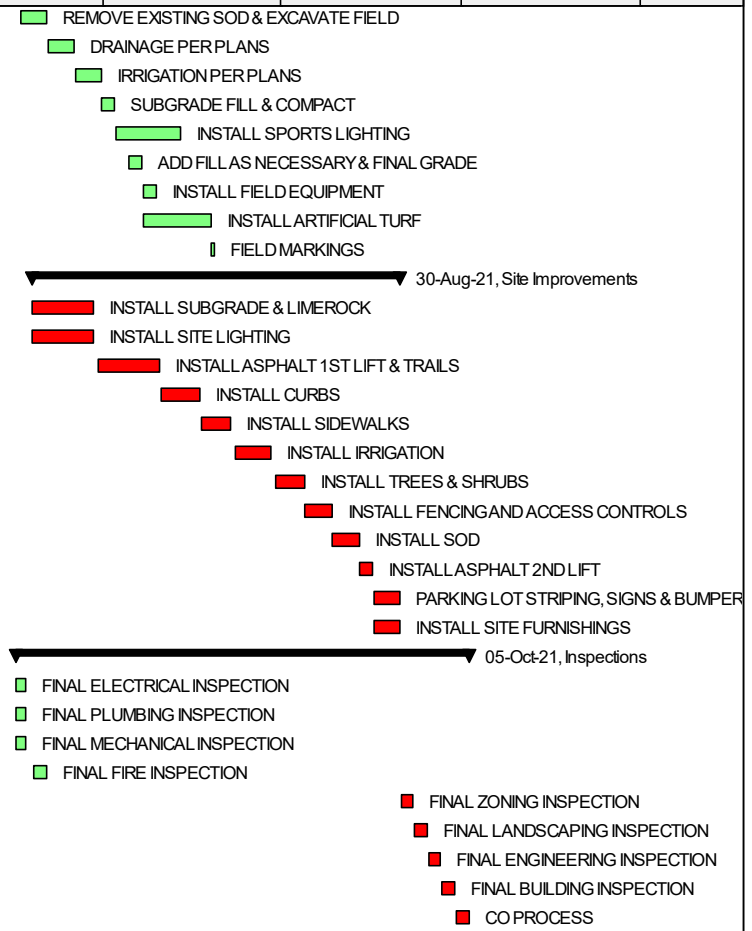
REMOVE EXISTING SOD & EXCAVATE FIELD
DRAINAGE PER PLANS
IRRIGATION PER PLANS
SUBGRADE FILL & COMPACT
INSTALL SPORTS LIGHTING
ADD FILL AS NECESSARY & FINAL GRADE
INSTALL FIELD EQUIPMENT
INSTALL ARTIFICIAL TURF
FIELD MARKINGS
30-Aug-21, Site Improvements
INSTALL SUBGRADE & LIMEROCK
INSTALL SITE LIGHTING
INSTALL ASPHALT 1ST LIFT & TRAILS
INSTALL CURBS
INSTALL SIDEWALKS
INSTALL IRRIGATION
INSTALL TREES & SHRUBS
INSTALL FENCING AND ACCESS CONTROLS
INSTALL SOD
INSTALL ASPHALT 2ND LIFT
PARKING LOT STRIPING, SIGNS & BUMPER
INSTALL SITE FURNISHINGS
05-Oct-21, Inspections
FINAL ELECTRICAL INSPECTION
FINAL PLUMBING INSPECTION
FINAL MECHANICAL INSPECTION
FINAL FIRE INSPECTION
FINAL ZONING INSPECTION
FINAL LANDSCAPING INSPECTION
FINAL ENGINEERING INSPECTION
FINAL BUILDING INSPECTION
CO PROCESS